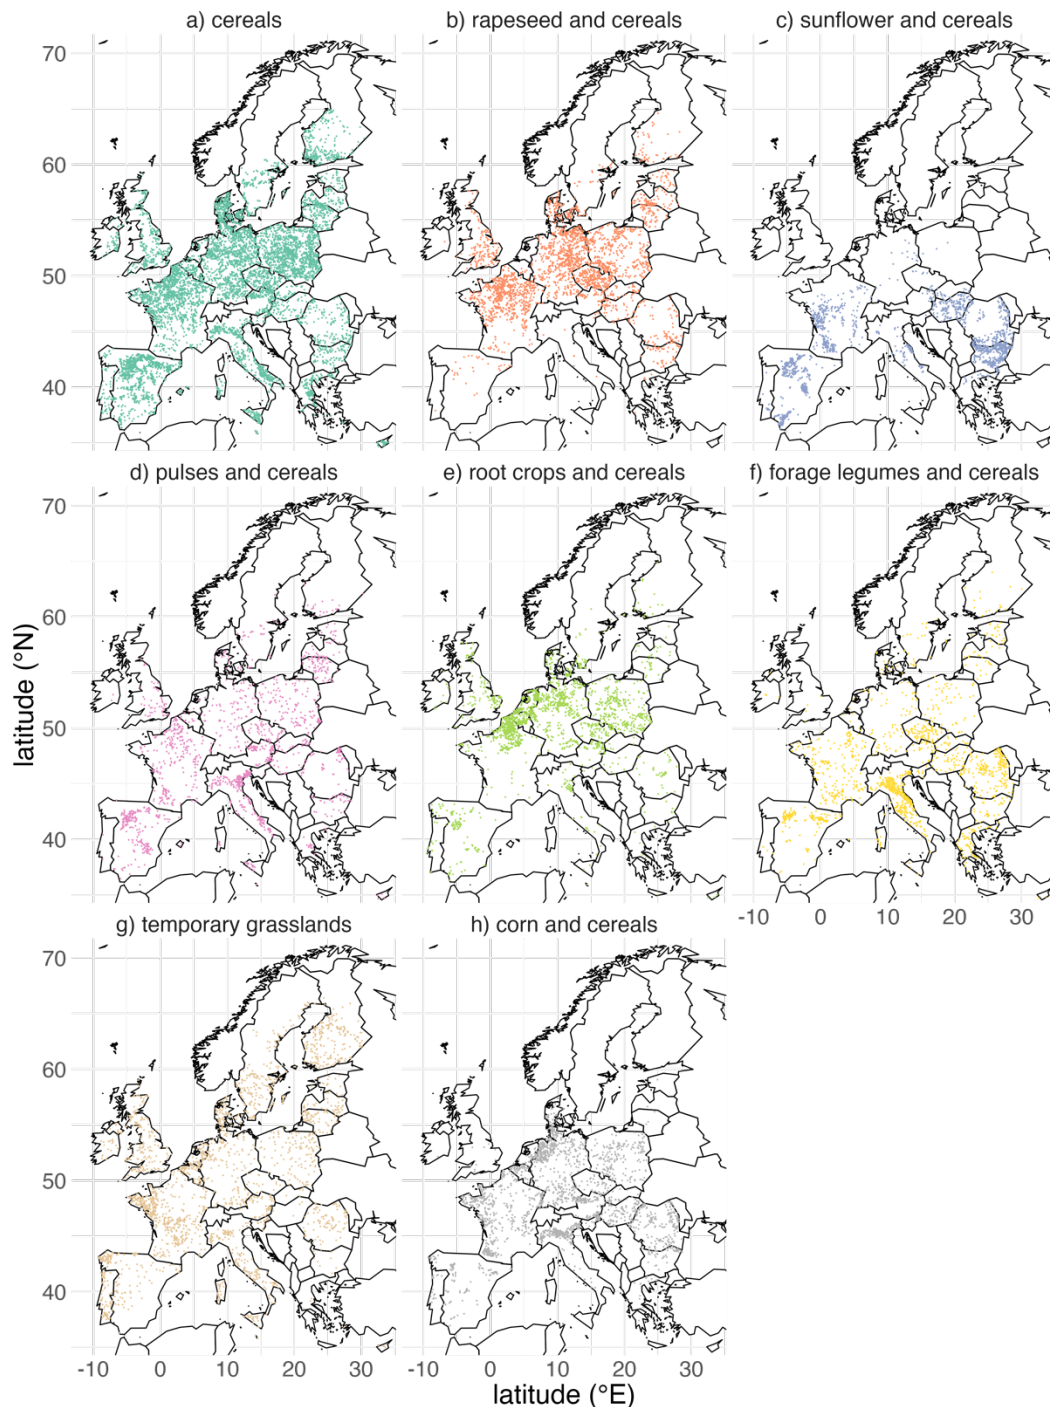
a) cereals
b) rapeseed and cereals
c) sunflower and cereals
70
60
50
40
d) pulses and cereals
e) root crops and cereals
f) forage legumes and cereals
latitude (°N)
70
60
50
40
-10 0 10 20 30
g) temporary grasslands
h) corn and cereals
70
60
50
40
-10 0 10 20 30
-10 0 10 20 30
latitude (°E)